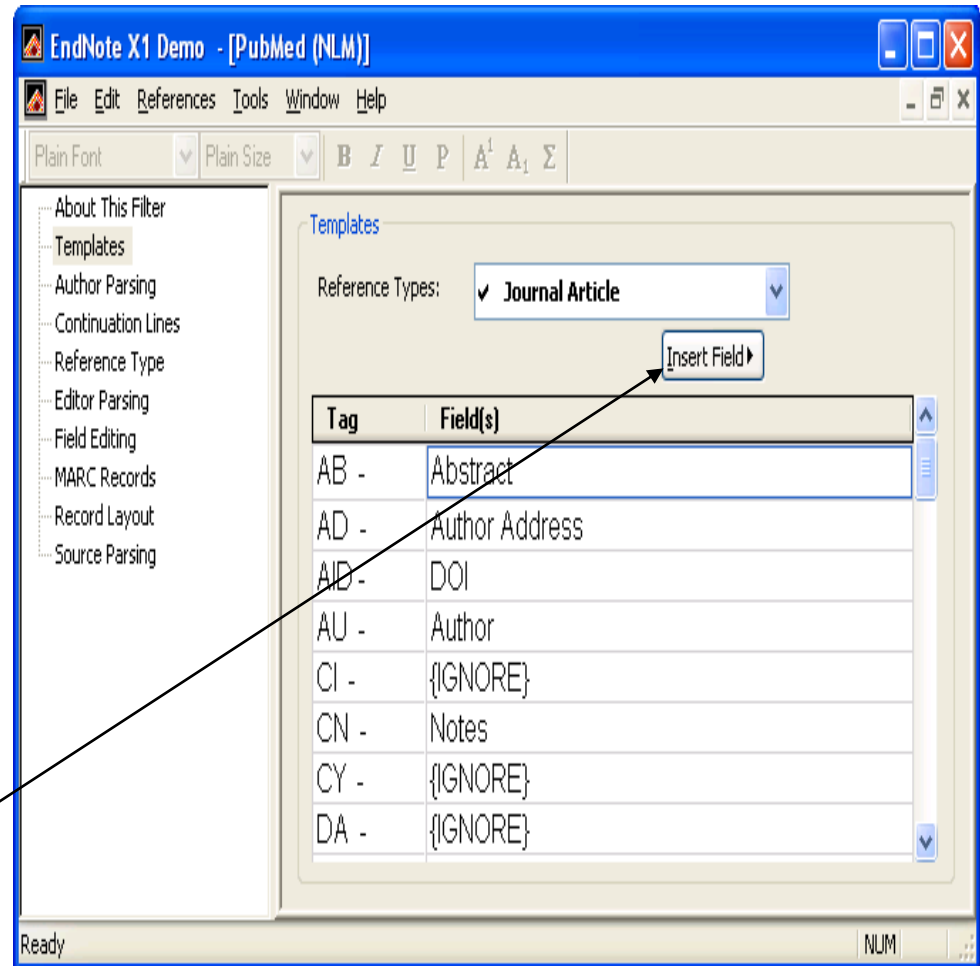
EndNote X1 Demo - [PubMed (NLM)]

File Edit References Tools Window Help

Plain Font Plain Size B I U P $A^1$ $A_1$ Σ

About This Filter
Templates
Author Parsing
Continuation Lines
Reference Type
Editor Parsing
Field Editing
MARC Records
Record Layout
Source Parsing

Templates

Reference Types: ✔ Journal Article

Insert Field

| Tag | Field(s) |
|---|---|
| AB - | Abstract |
| AD - | Author Address |
| AID - | DOI |
| AU - | Author |
| CI - | {IGNORE} |
| CN - | Notes |
| CY - | {IGNORE} |
| DA - | {IGNORE} |

Ready NUM